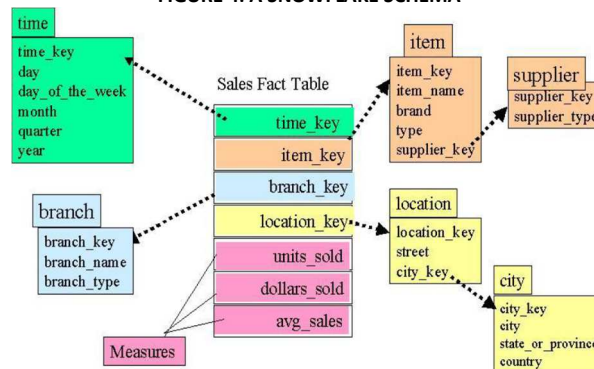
FIGURE 4. A SNOWFLAKE SCHEMA

time
time_key
day
day_of_the_week
month
quarter
year

Sales Fact Table
time_key
item_key
branch_key
location_key
units_sold
dollars_sold
avg_sales

item
item_key
item_name
brand
type
supplier_key

supplier
supplier_key
supplier_type

branch
branch_key
branch_name
branch_type

location
location_key
street
city_key

city
city_key
city
state_or_province
country

Measures